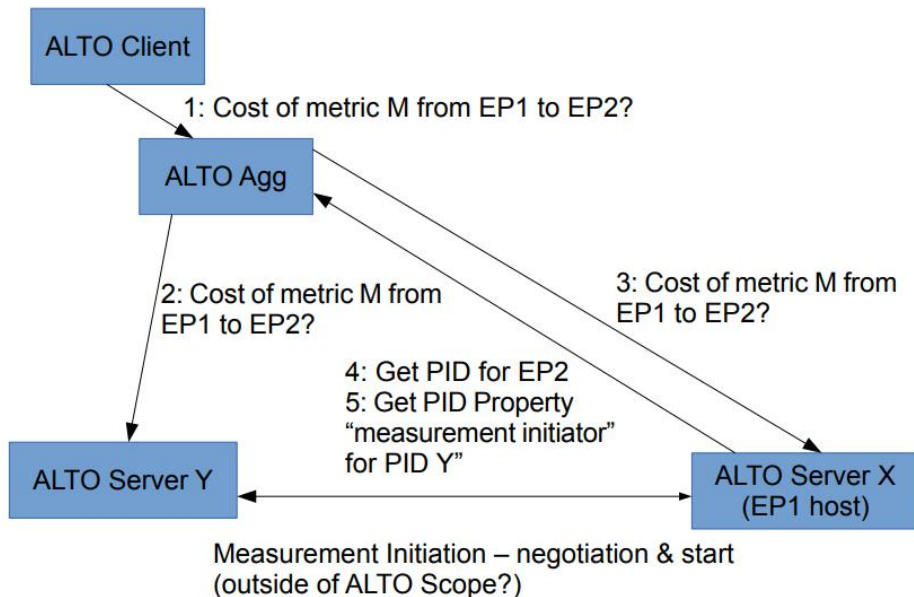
ALTO Client

1: Cost of metric M from EP1 to EP2?

ALTO Agg

2: Cost of metric M from EP1 to EP2?

3: Cost of metric M from EP1 to EP2?

4: Get PID for EP2
5: Get PID Property “measurement initiator” for PID Y”

ALTO Server Y

ALTO Server X (EP1 host)

Measurement Initiation – negotiation & start (outside of ALTO Scope?)